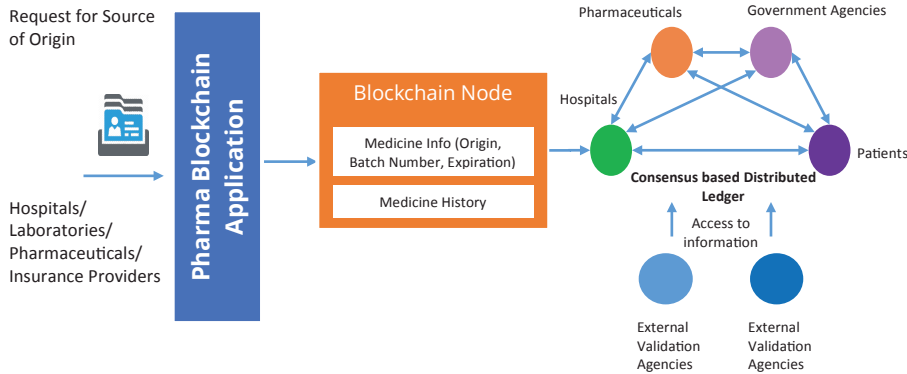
Request for Source of Origin

Hospitals/ Laboratories/ Pharmaceuticals/ Insurance Providers

Pharma Blockchain Application

Blockchain Node

Medicine Info (Origin, Batch Number, Expiration)

Medicine History

Pharmaceuticals

Government Agencies

Hospitals

Patients

Consensus based Distributed Ledger

Access to information

External Validation Agencies

External Validation Agencies